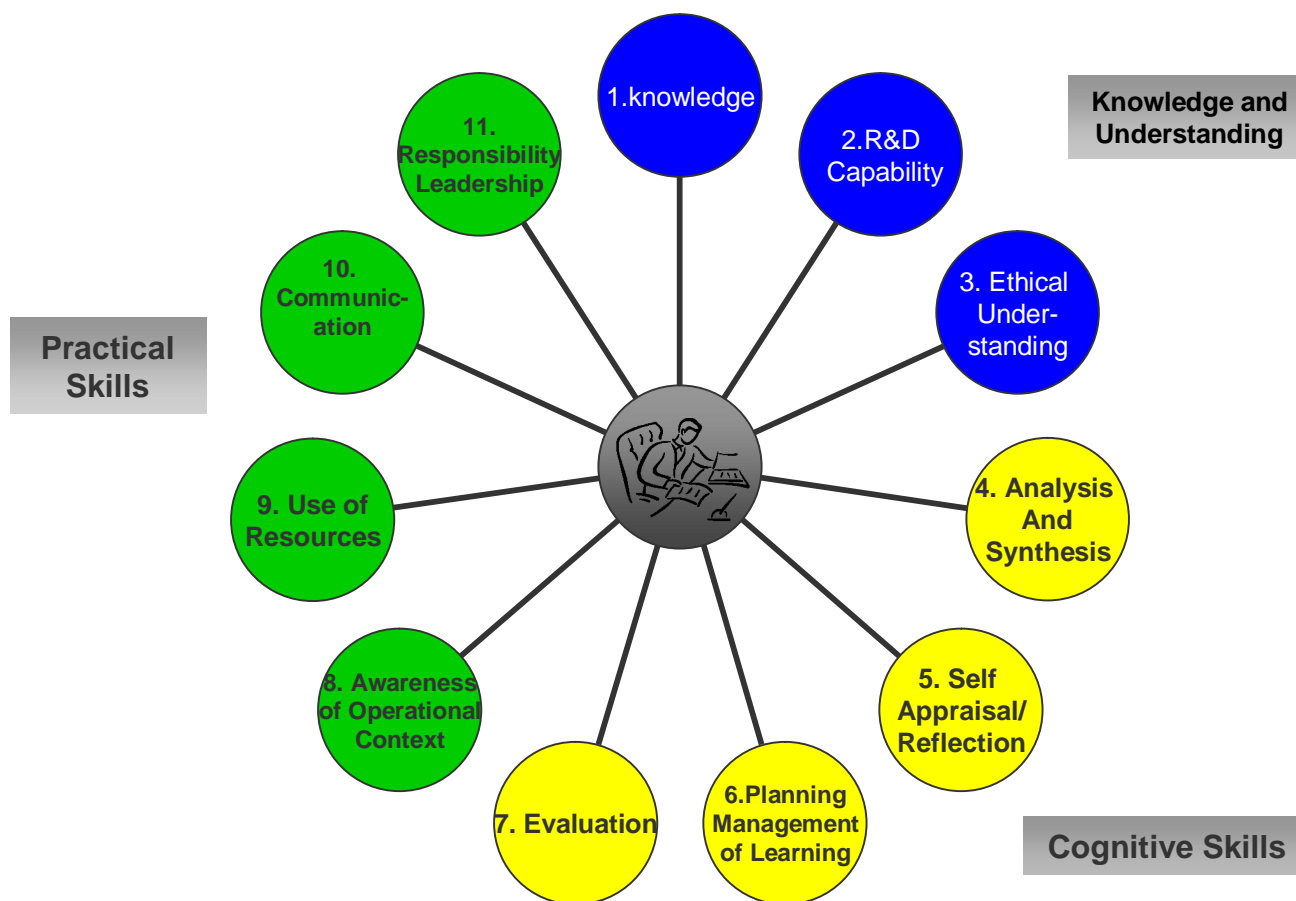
1.knowledge

2.R&D Capability

Knowledge and Understanding

3. Ethical Understanding

11. Responsibility Leadership

10. Communication

Practical Skills

9. Use of Resources

4. Analysis And Synthesis

8. Awareness of Operational Context

5. Self Appraisal/ Reflection

7. Evaluation

6.Planning Management of Learning

Cognitive Skills